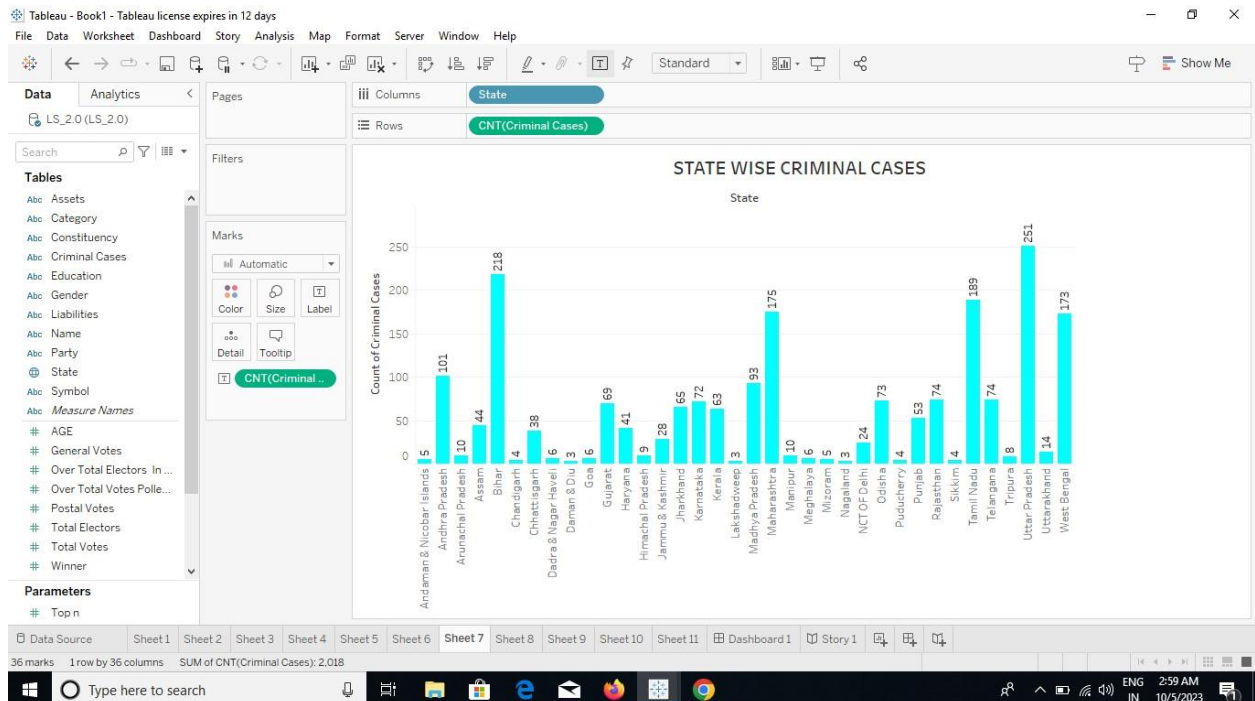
Tableau - Book1 - Tableau license expires in 12 days

File Data Worksheet Dashboard Story Analysis Map Format Server Window Help

Standard

Show Me

Data Analytics

LS_2.0 (LS_2.0)

Search

Tables

Abc Assets
Abc Category
Abc Constituency
Abc Criminal Cases
Abc Education
Abc Gender
Abc Liabilities
Abc Name
Abc Party
State
Abc Symbol
Abc Measure Names
# AGE
# General Votes
# Over Total Electors In ...
# Over Total Votes Polle...
# Postal Votes
# Total Electors
# Total Votes
# Winner

Parameters

# Top n

Pages

Filters

Marks

Automatic

Color Size Label

Detail Tooltip

CNT(Criminal ..

Columns State

Rows CNT(Criminal Cases)

STATE WISE CRIMINAL CASES

State

Count of Criminal Cases

250
200
150
100
50
0

| State | Count |
|---|---|
| Andaman & Nicobar Islands | 5 |
| Andhra Pradesh | 101 |
| Arunachal Pradesh | 10 |
| Assam | 44 |
| Bihar | 218 |
| Chandigarh | 4 |
| Chhattisgarh | 38 |
| Dadra & Nagar Haveli | 6 |
| Daman & Diu | 3 |
| Goa | 6 |
| Gujarat | 69 |
| Haryana | 41 |
| Himachal Pradesh | 9 |
| Jammu & Kashmir | 28 |
| Jharkhand | 65 |
| Karnataka | 72 |
| Kerala | 63 |
| Lakshadweep | 3 |
| Madhya Pradesh | 93 |
| Maharashtra | 175 |
| Manipur | 10 |
| Meghalaya | 6 |
| Mizoram | 5 |
| Nagaland | 3 |
| NCT OF Delhi | 24 |
| Odisha | 73 |
| Puducherry | 4 |
| Punjab | 53 |
| Rajasthan | 74 |
| Sikkim | 4 |
| Tamil Nadu | 189 |
| Telangana | 74 |
| Tripura | 8 |
| Uttar Pradesh | 251 |
| Uttarakhand | 14 |
| West Bengal | 173 |

Data Source Sheet1 Sheet2 Sheet3 Sheet4 Sheet5 Sheet6 Sheet 7 Sheet8 Sheet9 Sheet10 Sheet11 Dashboard 1 Story 1

36 marks 1 row by 36 columns SUM of CNT(Criminal Cases): 2,018

Type here to search

ENG IN 2:59 AM 10/5/2023